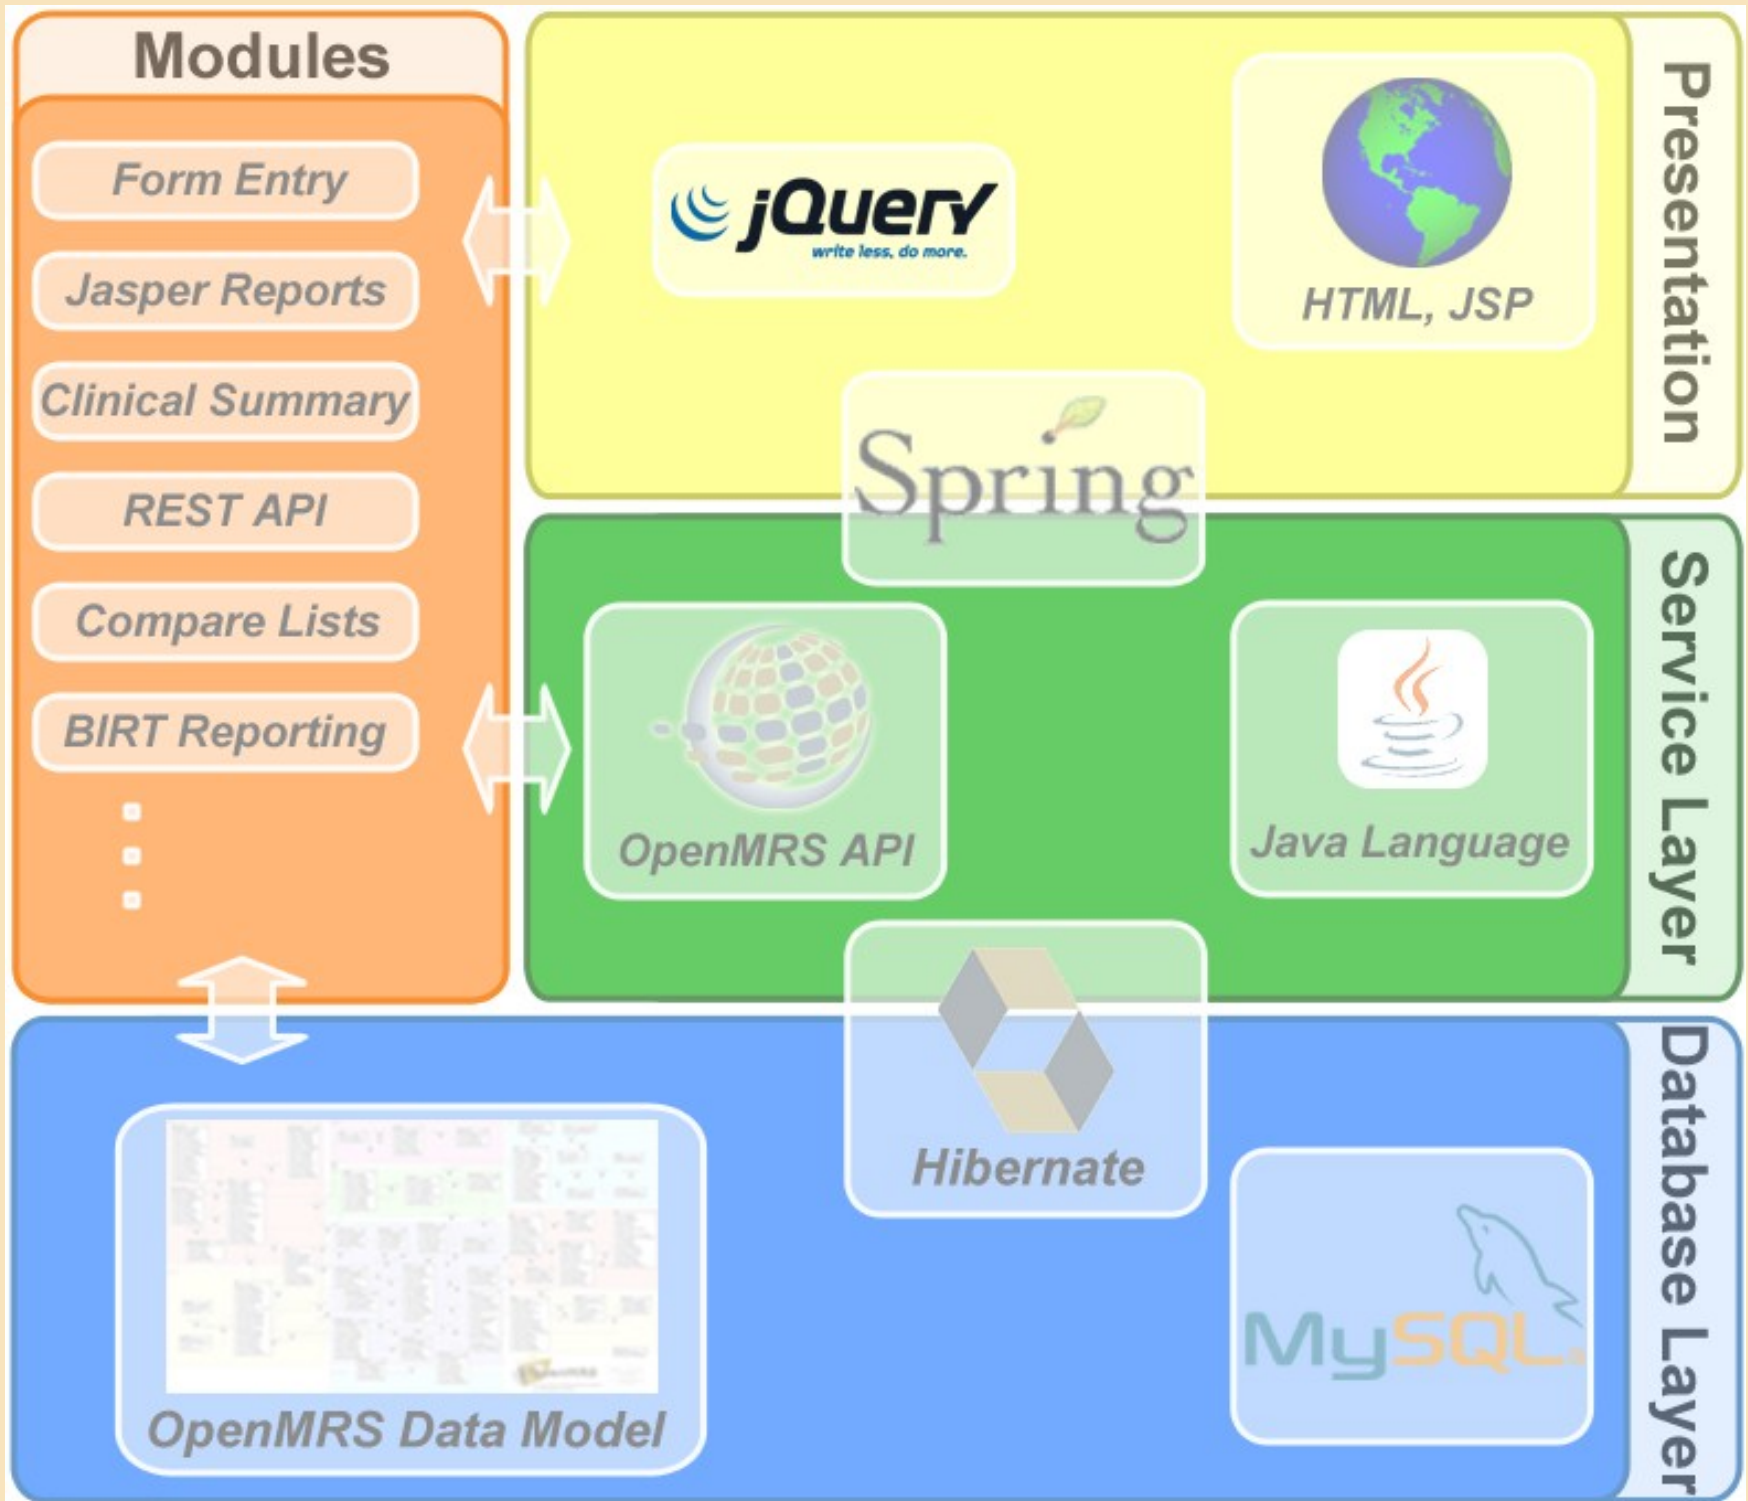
Modules

Form Entry

Jasper Reports

Clinical Summary

REST API

Compare Lists

BIRT Reporting

jQuery
write less, do more.

HTML, JSP

Presentation

Spring

OpenMRS API

Java Language

Service Layer

Hibernate

OpenMRS Data Model

MySQL

Database Layer